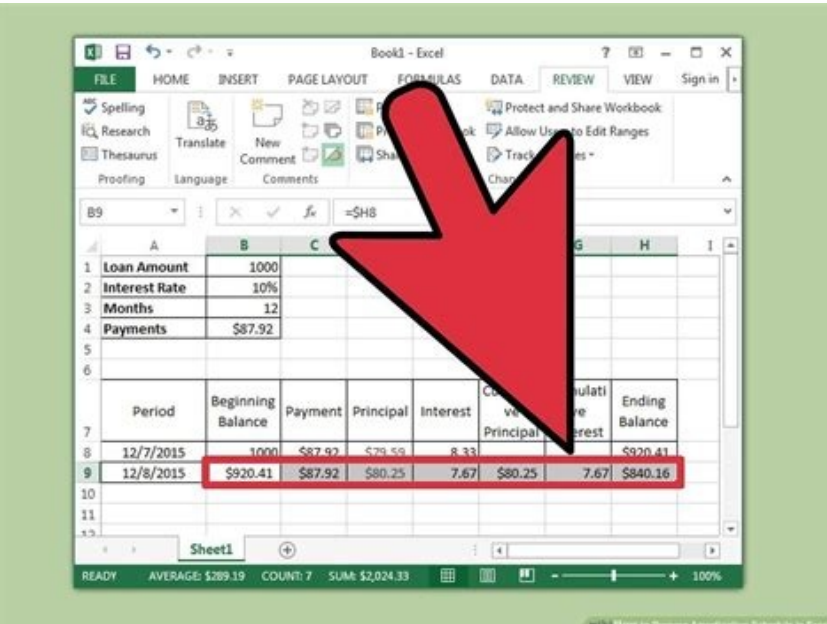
Book1 - Excel

FILE HOME INSERT PAGE LAYOUT FORMULAS DATA REVIEW VIEW Sign in

Spelling
Research
Thesaurus
Proofing

Translate
Language

New Comment
Comments

Protect and Share Workbook
Allow Users to Edit Ranges
Track Changes

B9 =$H8

| | A | B | C | D | E | F | G | H |
|---|---|---|---|---|---|---|---|---|
| 1 | Loan Amount | 1000 | | | | | | |
| 2 | Interest Rate | 10% | | | | | | |
| 3 | Months | 12 | | | | | | |
| 4 | Payments | $87.92 | | | | | | |
| 5 | | | | | | | | |
| 6 | | | | | | | | |
| 7 | Period | Beginning Balance | Payment | Principal | Interest | Cumulative Principal | Cumulative Interest | Ending Balance |
| 8 | 12/7/2015 | 1000 | $87.92 | $79.59 | 8.33 | | | $920.41 |
| 9 | 12/8/2015 | $920.41 | $87.92 | $80.25 | 7.67 | $80.25 | 7.67 | $840.16 |
| 10 | | | | | | | | |
| 11 | | | | | | | | |

Sheet1

READY AVERAGE: $289.19 COUNT: 7 SUM: $2,024.33 100%